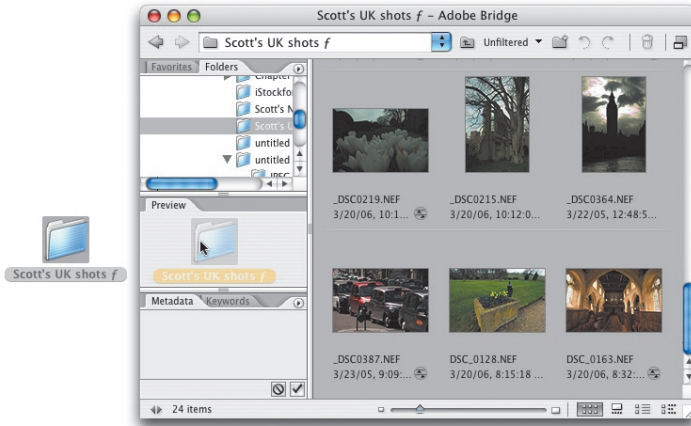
Scott's UK shots ƒ

Scott's UK shots ƒ – Adobe Bridge

Scott's UK shots ƒ

Unfiltered

Favorites Folders

Chapter

iStockfo

Scott's N

Scott's U

untitled

untitled

JPEG

Preview

Scott's UK shots ƒ

Metadata Keywords

_DSC0219.NEF
3/20/06, 10:1...

_DSC0215.NEF
3/20/06, 10:12:0...

_DSC0364.NEF
3/22/05, 12:48:5...

_DSC0387.NEF
3/23/05, 9:09:...

DSC_0128.NEF
3/20/06, 8:15:18 ...

DSC_0163.NEF
3/20/06, 8:32:...

24 items